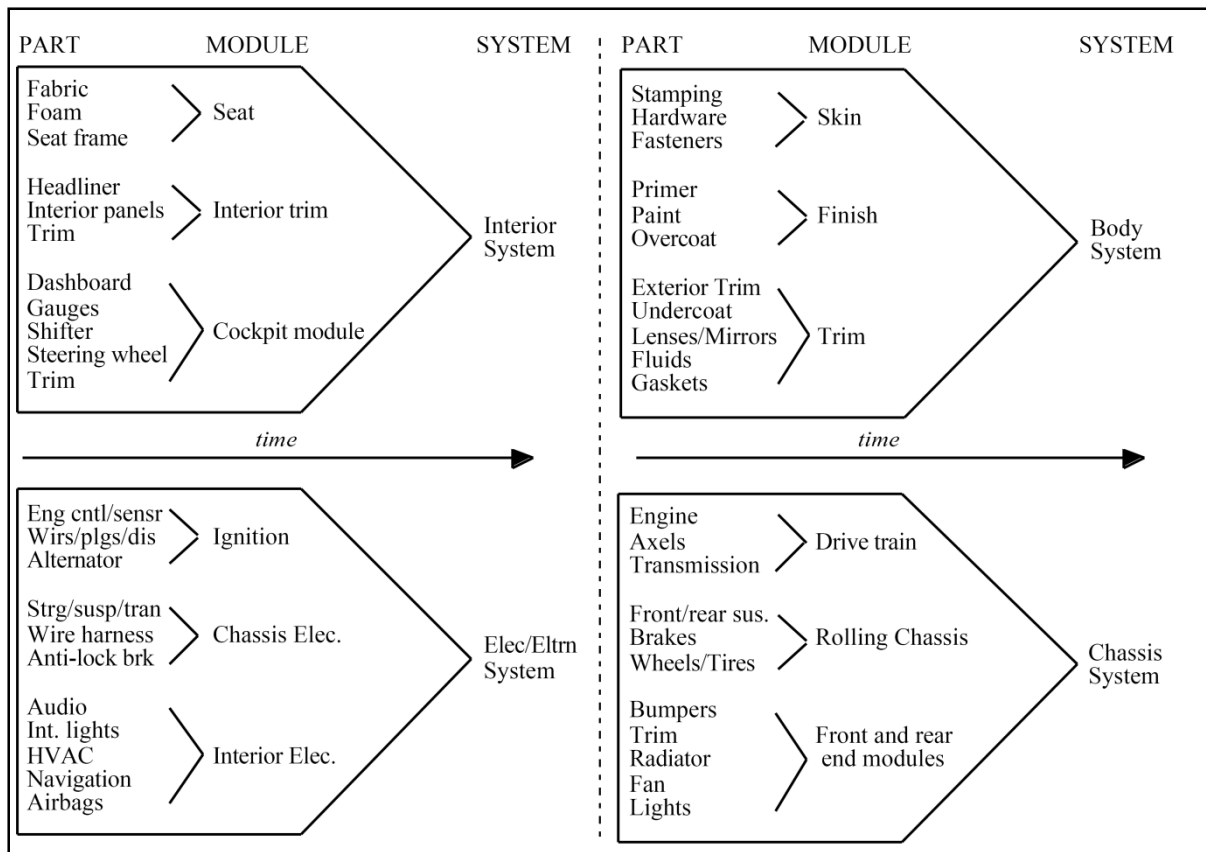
PART MODULE SYSTEM

Fabric
Foam
Seat frame
Seat

Headliner
Interior panels
Trim
Interior trim

Dashboard
Gauges
Shifter
Steering wheel
Trim
Cockpit module

Interior System

time

Eng cntl/sensr
Wirs/plgs/dis
Alternator
Ignition

Strg/susp/tran
Wire harness
Anti-lock brk
Chassis Elec.

Audio
Int. lights
HVAC
Navigation
Airbags
Interior Elec.

Elec/Eltrn System

PART MODULE SYSTEM

Stamping
Hardware
Fasteners
Skin

Primer
Paint
Overcoat
Finish

Exterior Trim
Undercoat
Lenses/Mirrors
Fluids
Gaskets
Trim

Body System

time

Engine
Axels
Transmission
Drive train

Front/rear sus.
Brakes
Wheels/Tires
Rolling Chassis

Bumpers
Trim
Radiator
Fan
Lights
Front and rear end modules

Chassis System